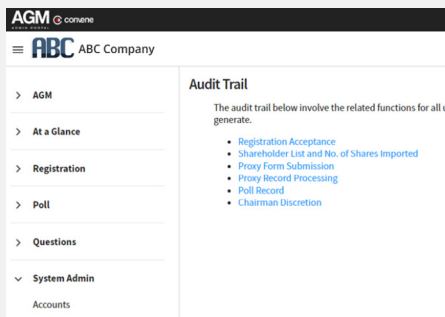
AGM ADMIN PORTAL comene

≡ ABC ABC Company

> AGM

> At a Glance

> Registration

> Poll

> Questions

∨ System Admin

Accounts

Audit Trail

The audit trail below involve the related functions for all u generate.

- Registration Acceptance
- Shareholder List and No. of Shares Imported
- Proxy Form Submission
- Proxy Record Processing
- Poll Record
- Chairman Discretion